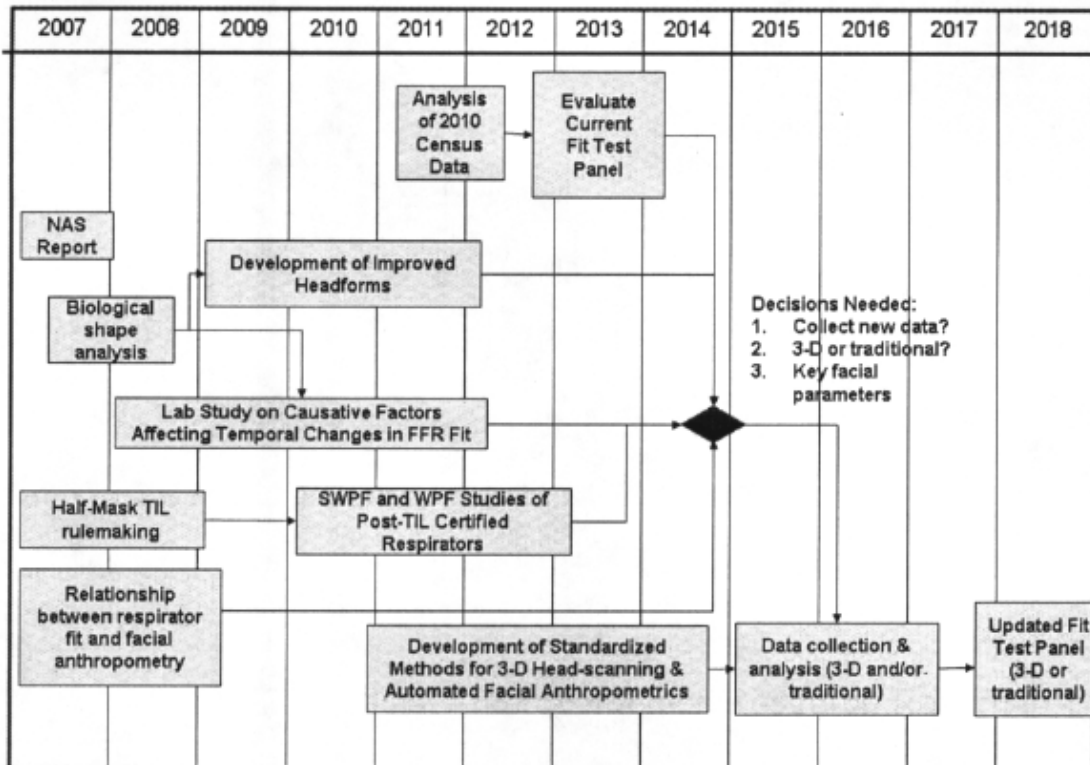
| 2007 | 2008 | 2009 | 2010 | 2011 | 2012 | 2013 | 2014 | 2015 | 2016 | 2017 | 2018 |
|---|---|---|---|---|---|---|---|---|---|---|---|

Analysis of 2010 Census Data

Evaluate Current Fit Test Panel

NAS Report

Development of Improved Headforms

Biological shape analysis

Decisions Needed:
1. Collect new data?
2. 3-D or traditional?
3. Key facial parameters

Lab Study on Causative Factors Affecting Temporal Changes in FFR Fit

Half-Mask TIL rulemaking

SWPF and WPF Studies of Post-TIL Certified Respirators

Relationship between respirator fit and facial anthropometry

Development of Standardized Methods for 3-D Head-scanning & Automated Facial Anthropometrics

Data collection & analysis (3-D and/or. traditional)

Updated Fit Test Panel (3-D or traditional)